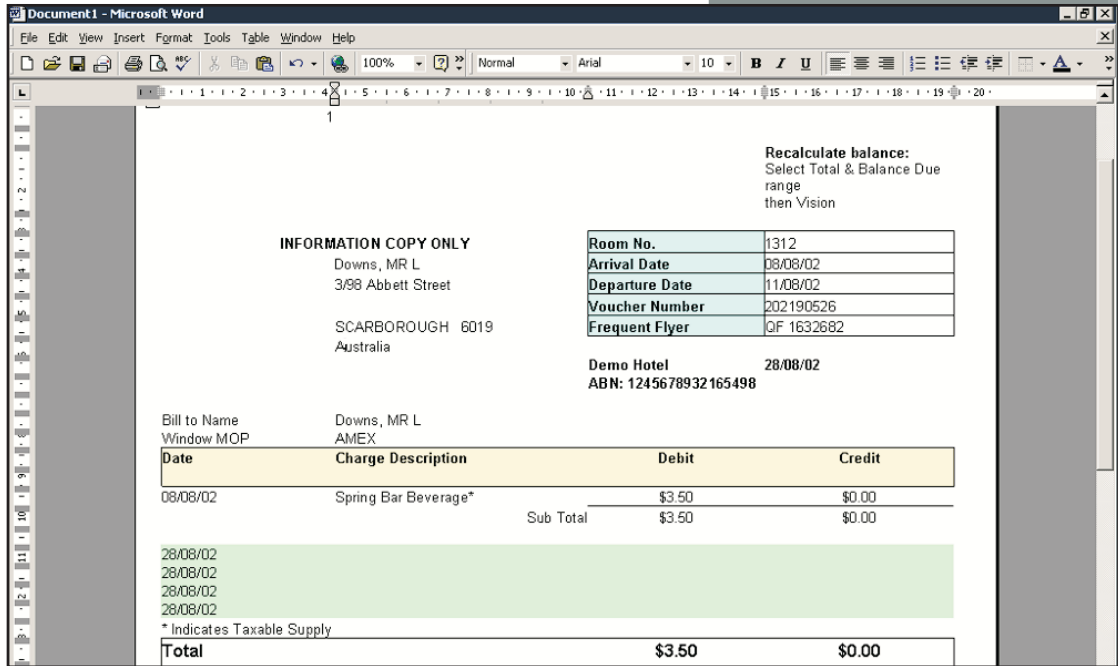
Document1 - Microsoft Word

File Edit View Insert Format Tools Table Window Help

100% Normal Arial 10 B I U

1

Recalculate balance:
Select Total & Balance Due range
then Vision

INFORMATION COPY ONLY
Downs, MR L
3/98 Abbett Street

SCARBOROUGH 6019
Australia

| Room No. | 1312 |
|---|---|
| Arrival Date | 08/08/02 |
| Departure Date | 11/08/02 |
| Voucher Number | 202190526 |
| Frequent Flyer | QF 1632682 |

Demo Hotel 28/08/02
ABN: 1245678932165498

Bill to Name Downs, MR L
Window MOP AMEX

| Date | Charge Description | | Debit | Credit |
|---|---|---|---|---|
| 08/08/02 | Spring Bar Beverage* | | \$3.50 | \$0.00 |
| | | Sub Total | \$3.50 | \$0.00 |
| 28/08/02 | | | | |
| 28/08/02 | | | | |
| 28/08/02 | | | | |
| 28/08/02 | | | | |

* Indicates Taxable Supply

| Total | | | \$3.50 | \$0.00 |
|---|---|---|---|---|